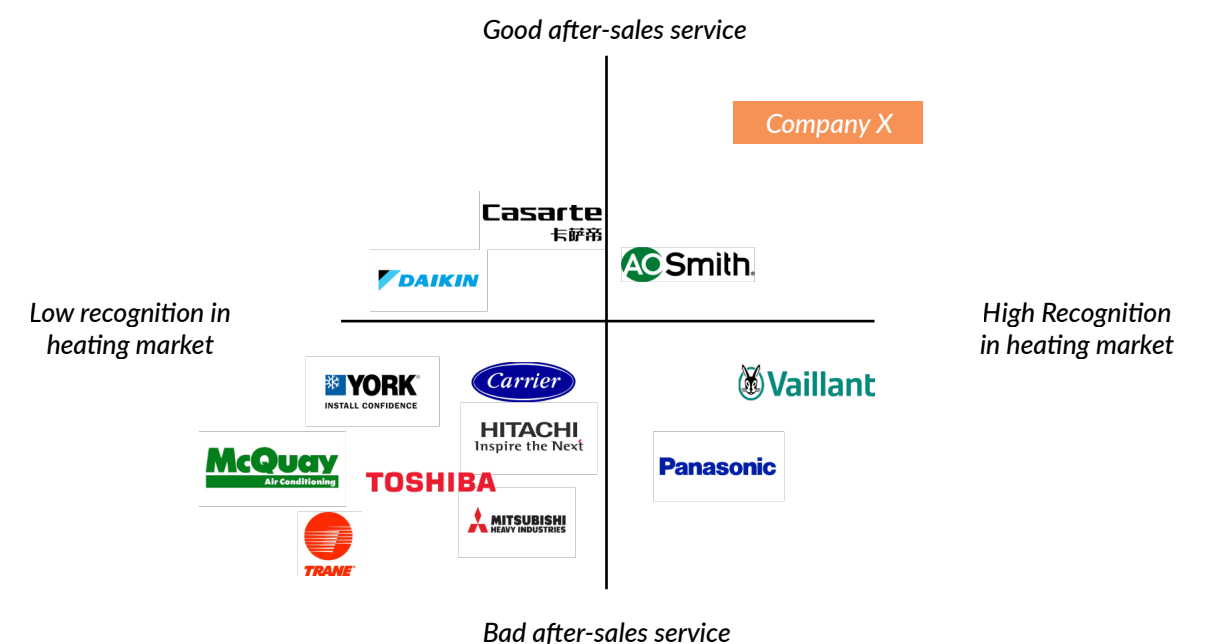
Good after-sales service

Company X

Casarte
卡萨帝

DAIKIN

AO Smith

Low recognition in heating market

High Recognition in heating market

YORK
INSTALL CONFIDENCE

Carrier

Vaillant

HITACHI
Inspire the Next

McQuay
Air Conditioning

TOSHIBA

Panasonic

MITSUBISHI
HEAVY INDUSTRIES

TRANE

Bad after-sales service